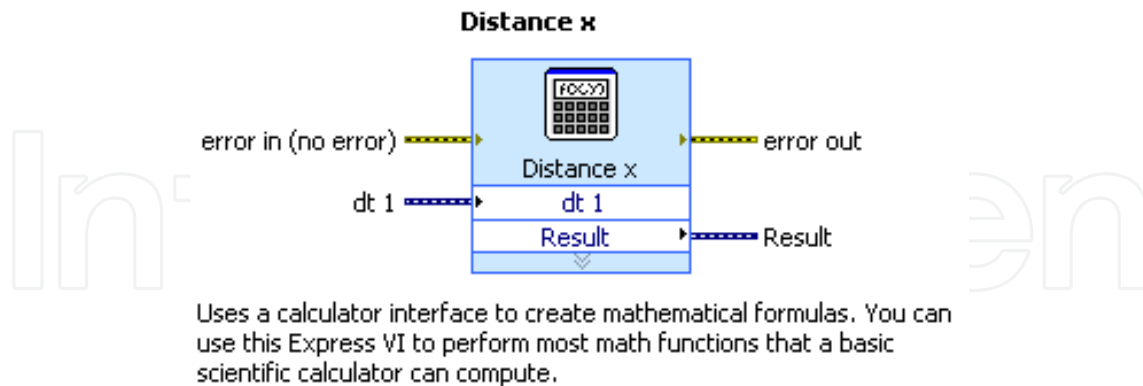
Distance x

F(x,y)

error in (no error)

error out

Distance x

dt 1

dt 1

Result

Result

Uses a calculator interface to create mathematical formulas. You can use this Express VI to perform most math functions that a basic scientific calculator can compute.